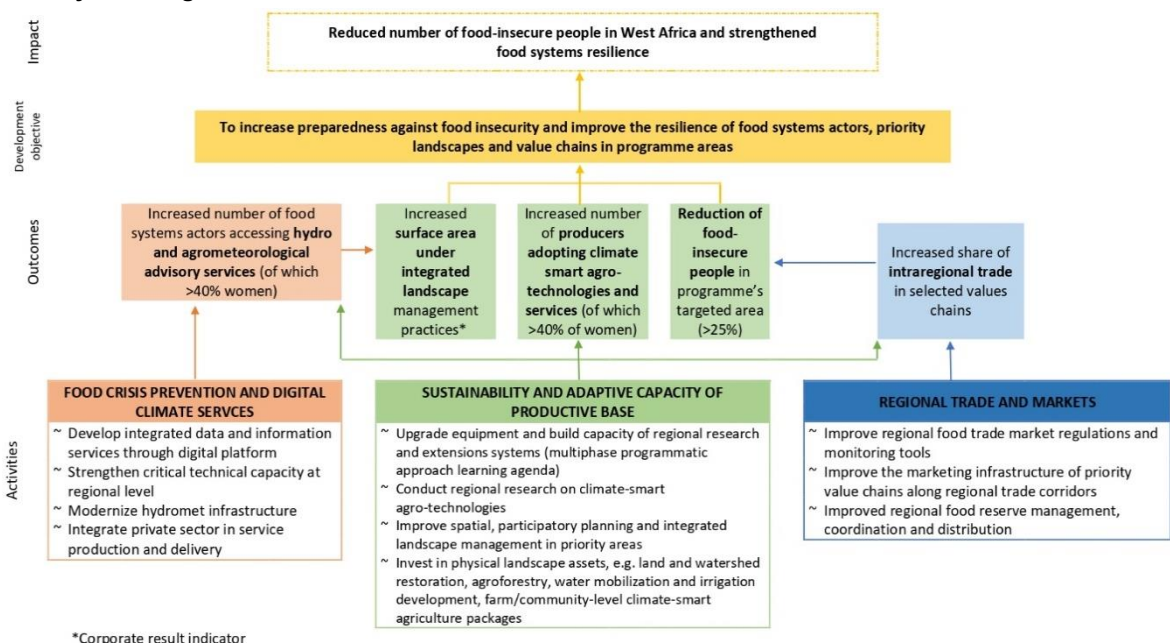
Impact

Reduced number of food-insecure people in West Africa and strengthened food systems resilience

Development objective

To increase preparedness against food insecurity and improve the resilience of food systems actors, priority landscapes and value chains in programme areas

Outcomes

Increased number of food systems actors accessing hydro and agrometeorological advisory services (of which >40% women)

Increased surface area under integrated landscape management practices*

Increased number of producers adopting climate smart agro-technologies and services (of which >40% of women)

Reduction of food-insecure people in programme's targeted area (>25%)

Increased share of intraregional trade in selected values chains

Activities

FOOD CRISIS PREVENTION AND DIGITAL CLIMATE SERVCES

~ Develop integrated data and information services through digital platform
~ Strengthen critical technical capacity at regional level
~ Modernize hydromet infrastructure
~ Integrate private sector in service production and delivery

SUSTAINABILITY AND ADAPTIVE CAPACITY OF PRODUCTIVE BASE

~ Upgrade equipment and build capacity of regional research and extensions systems (multiphase programmatic approach learning agenda)
~ Conduct regional research on climate-smart agro-technologies
~ Improve spatial, participatory planning and integrated landscape management in priority areas
~ Invest in physical landscape assets, e.g. land and watershed restoration, agroforestry, water mobilization and irrigation development, farm/community-level climate-smart agriculture packages

REGIONAL TRADE AND MARKETS

~ Improve regional food trade market regulations and monitoring tools
~ Improve the marketing infrastructure of priority value chains along regional trade corridors
~ Improved regional food reserve management, coordination and distribution

*Corporate result indicator